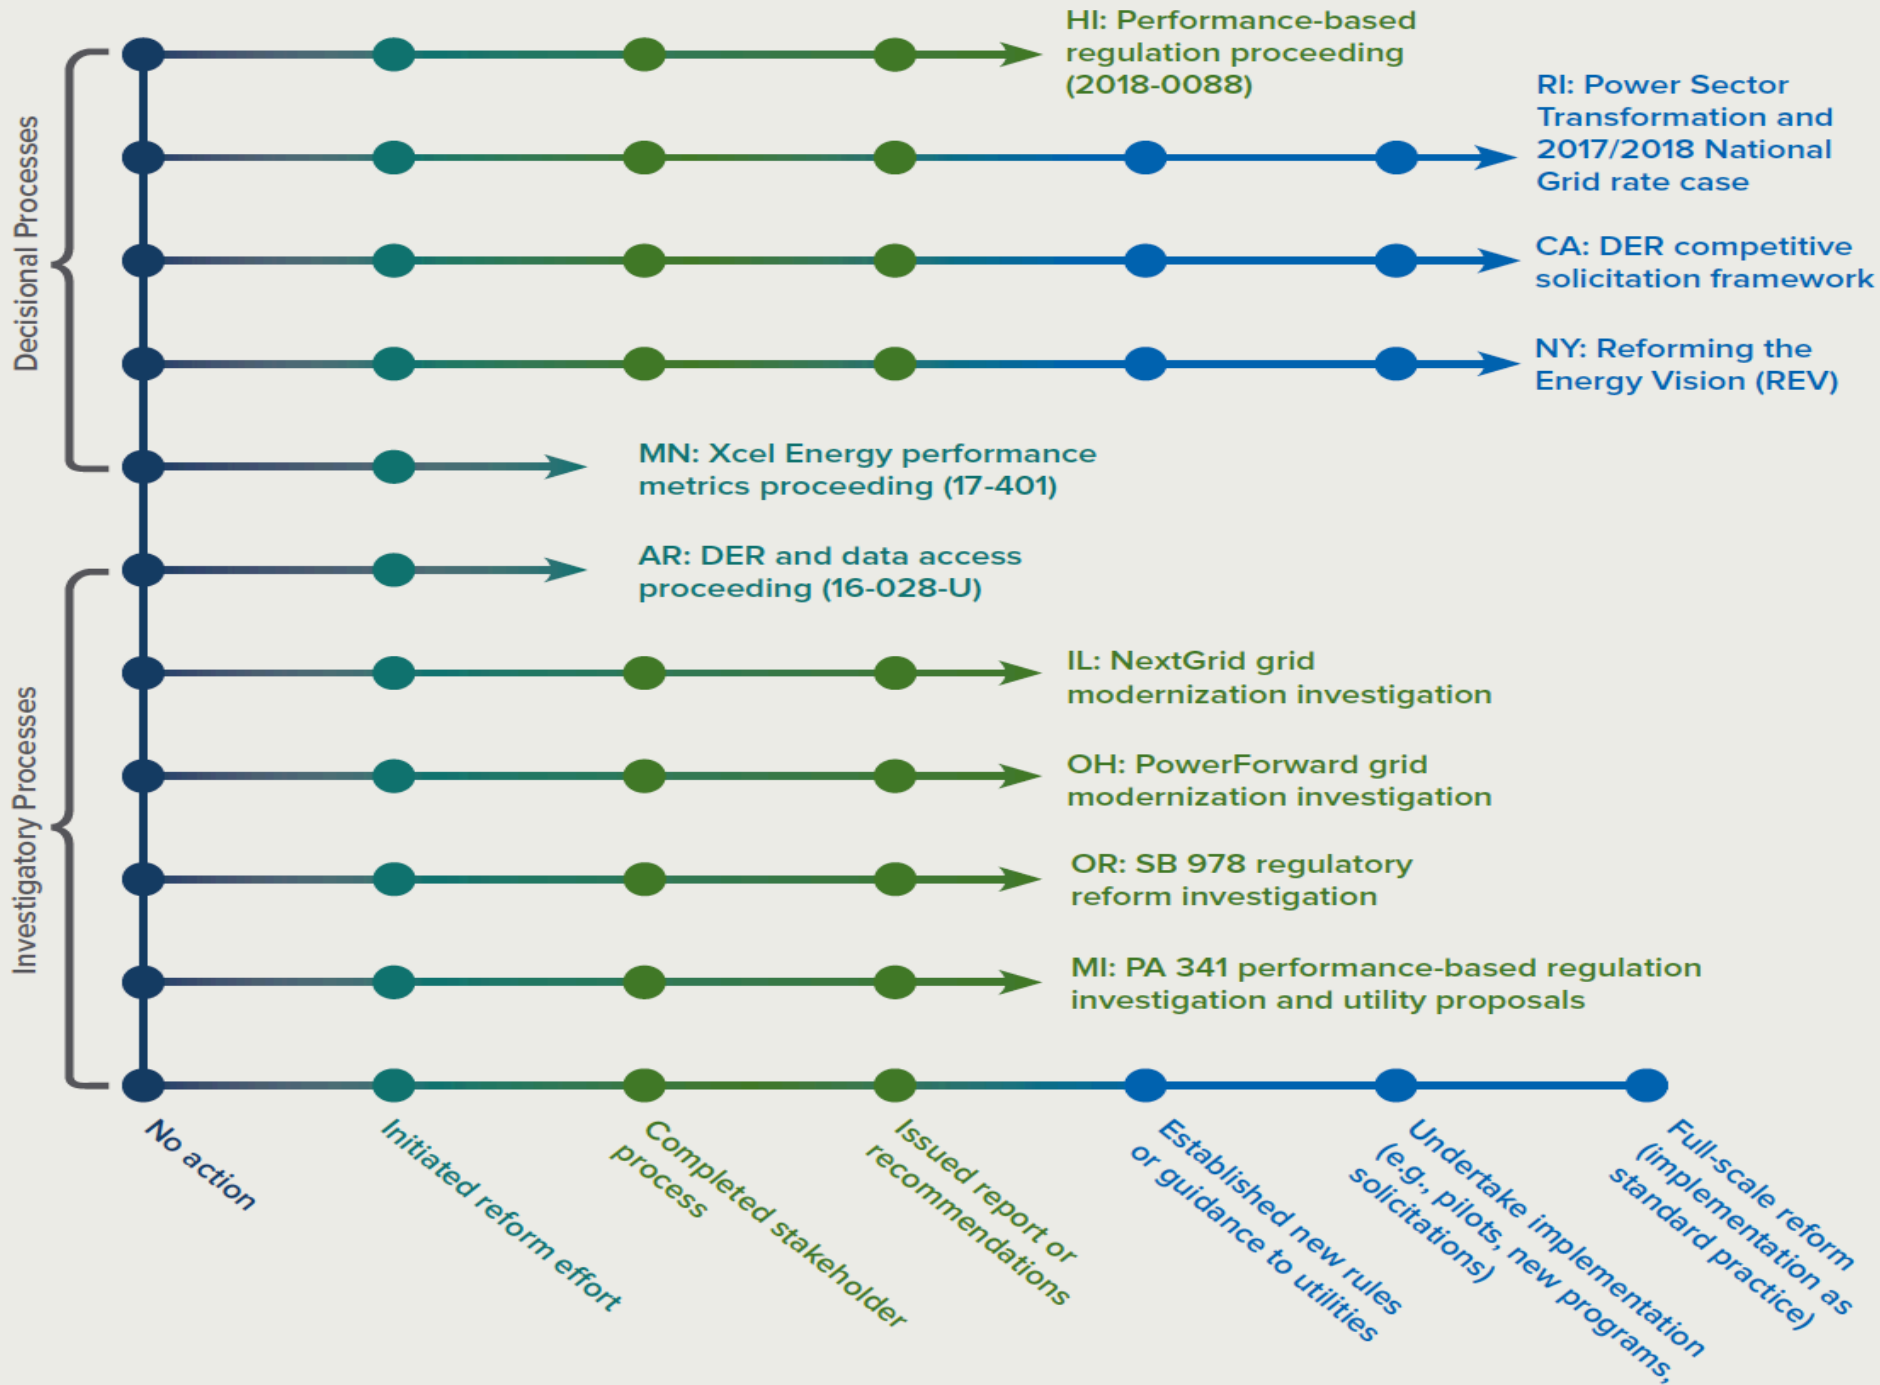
Decisional Processes

Investigatory Processes

HI: Performance-based regulation proceeding (2018-0088)

RI: Power Sector Transformation and 2017/2018 National Grid rate case

CA: DER competitive solicitation framework

NY: Reforming the Energy Vision (REV)

MN: Xcel Energy performance metrics proceeding (17-401)

AR: DER and data access proceeding (16-028-U)

IL: NextGrid grid modernization investigation

OH: PowerForward grid modernization investigation

OR: SB 978 regulatory reform investigation

MI: PA 341 performance-based regulation investigation and utility proposals

No action

Initiated reform effort

Completed stakeholder process

Issued report or recommendations

Established new rules or guidance to utilities

Undertake implementation (e.g., pilots, new programs, solicitations)

Full-scale reform (implementation as standard practice)